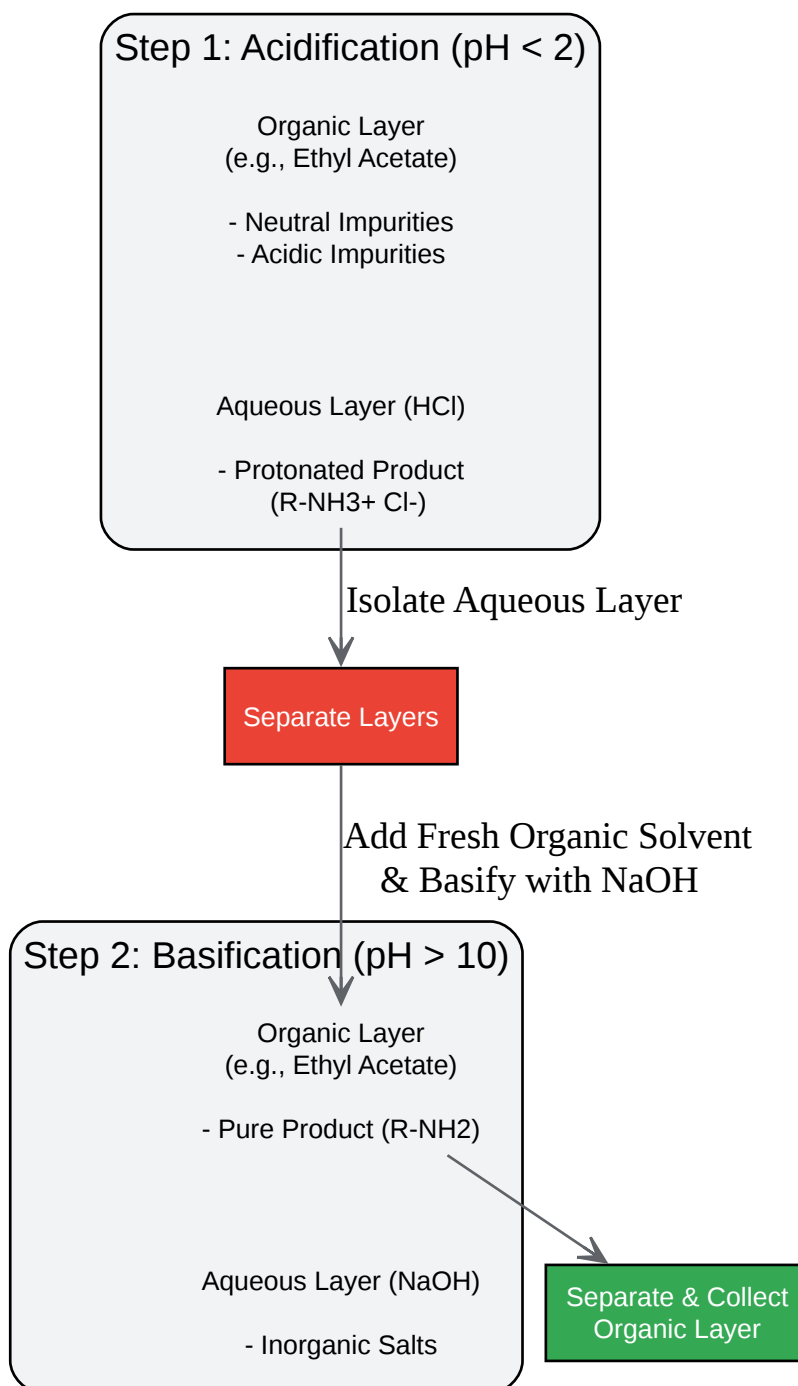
Step 1: Acidification (pH < 2)

Organic Layer
(e.g., Ethyl Acetate)

- Neutral Impurities
- Acidic Impurities

Aqueous Layer (HCl)

- Protonated Product
(R-NH3+ Cl-)

Isolate Aqueous Layer

Separate Layers

Add Fresh Organic Solvent
& Basify with NaOH

Step 2: Basification (pH > 10)

Organic Layer
(e.g., Ethyl Acetate)

- Pure Product (R-NH2)

Aqueous Layer (NaOH)

- Inorganic Salts

Separate & Collect
Organic Layer